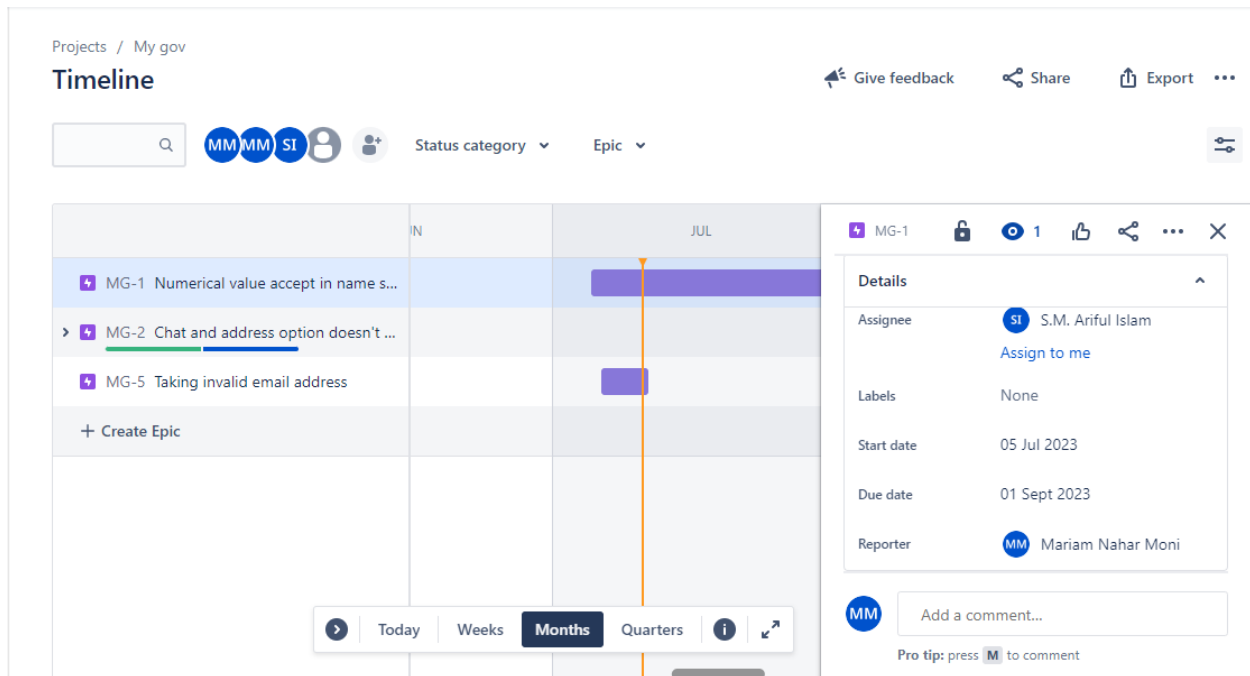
Projects / My gov

Timeline

Give feedback Share Export ···

MM MM SI

Status category Epic

UN JUL

MG-1 Numerical value accept in name s...

MG-2 Chat and address option doesn't ...

MG-5 Taking invalid email address

+ Create Epic

Today Weeks Months Quarters

MG-1 1

Details

Assignee SI S.M. Ariful Islam

Assign to me

Labels None

Start date 05 Jul 2023

Due date 01 Sept 2023

Reporter MM Mariam Nahar Moni

MM Add a comment...

Pro tip: press M to comment